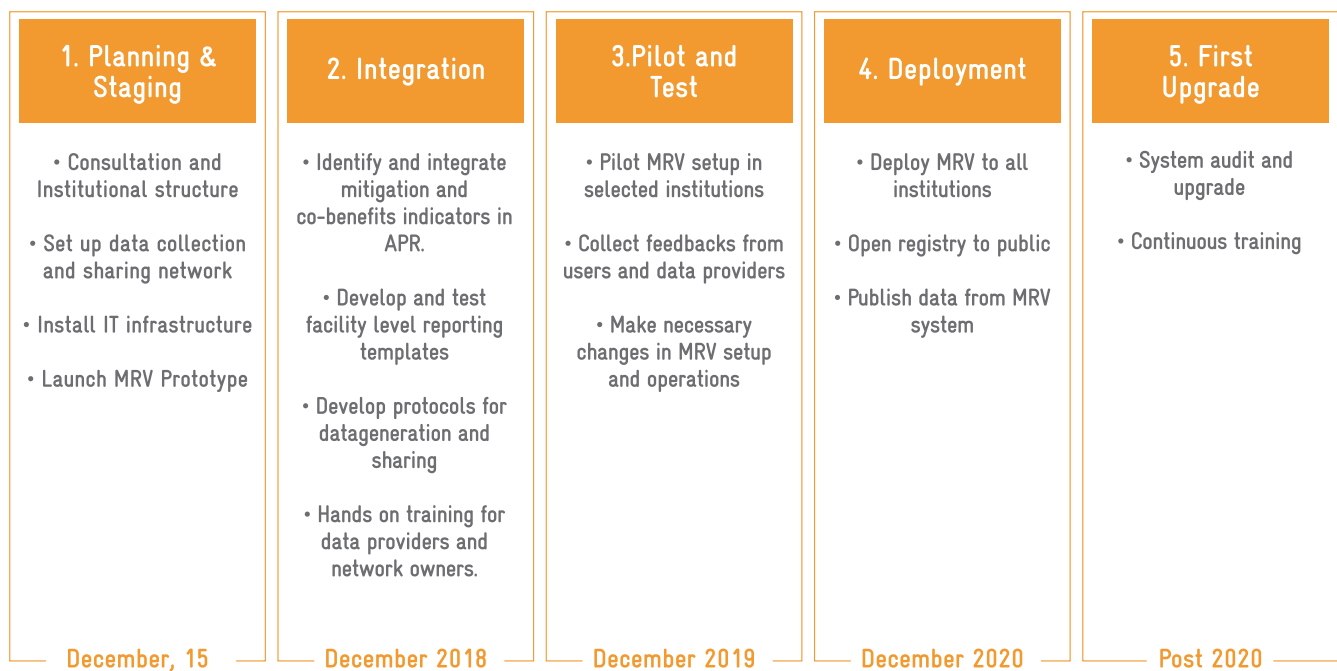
1. Planning & Staging

• Consultation and Institutional structure

• Set up data collection and sharing network

• Install IT infrastructure

• Launch MRV Prototype

December, 15

2. Integration

• Identify and integrate mitigation and co-benefits indicators in APR.

• Develop and test facility level reporting templates

• Develop protocols for datageneration and sharing

• Hands on training for data providers and network owners.

December 2018

3.Pilot and Test

• Pilot MRV setup in selected institutions

• Collect feedbacks from users and data providers

• Make necessary changes in MRV setup and operations

December 2019

4. Deployment

• Deploy MRV to all institutions

• Open registry to public

• Publish data from MRV system

December 2020

5. First Upgrade

• System audit and upgrade

• Continuous training

Post 2020